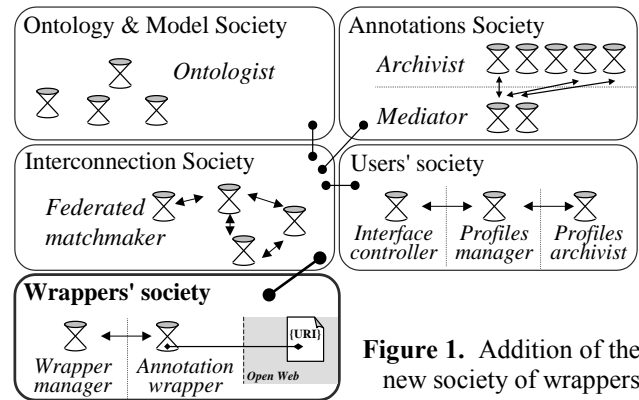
Ontology & Model Society

Ontologist

Annotations Society

Archivist

Mediator

Interconnection Society

Federated matchmaker

Users' society

Interface controller

Profiles manager

Profiles archivist

Wrappers' society

Wrapper manager

Annotation wrapper

{URI}

Open Web

Figure 1. Addition of the new society of wrappers